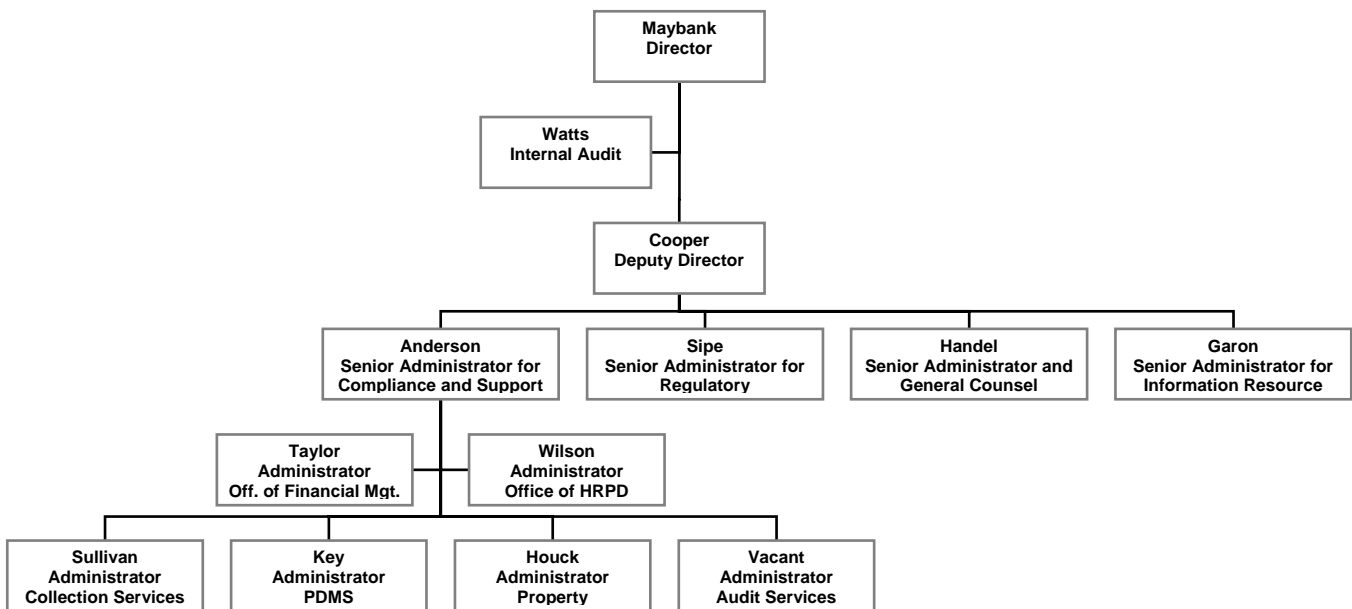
Maybank
Director

Watts
Internal Audit

Cooper
Deputy Director

Anderson
Senior Administrator for Compliance and Support

Sipe
Senior Administrator for Regulatory

Handel
Senior Administrator and General Counsel

Garon
Senior Administrator for Information Resource

Taylor
Administrator
Off. of Financial Mgt.

Wilson
Administrator
Office of HRPD

Sullivan
Administrator
Collection Services

Key
Administrator
PDMS

Houck
Administrator
Property

Vacant
Administrator
Audit Services